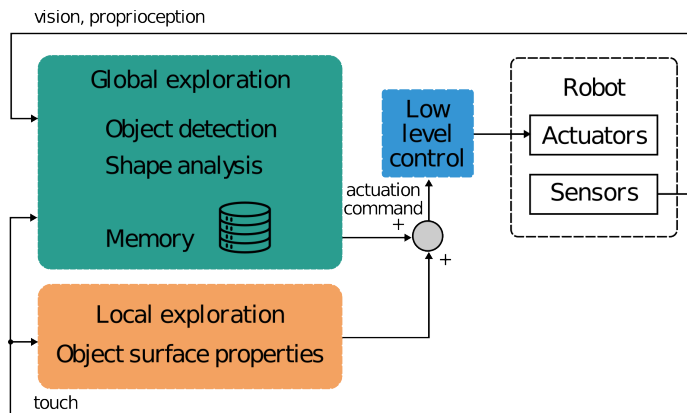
vision, proprioception

Global exploration

Object detection

Shape analysis

Memory

actuation command

+

+

Low level control

Robot

Actuators

Sensors

Local exploration

Object surface properties

touch